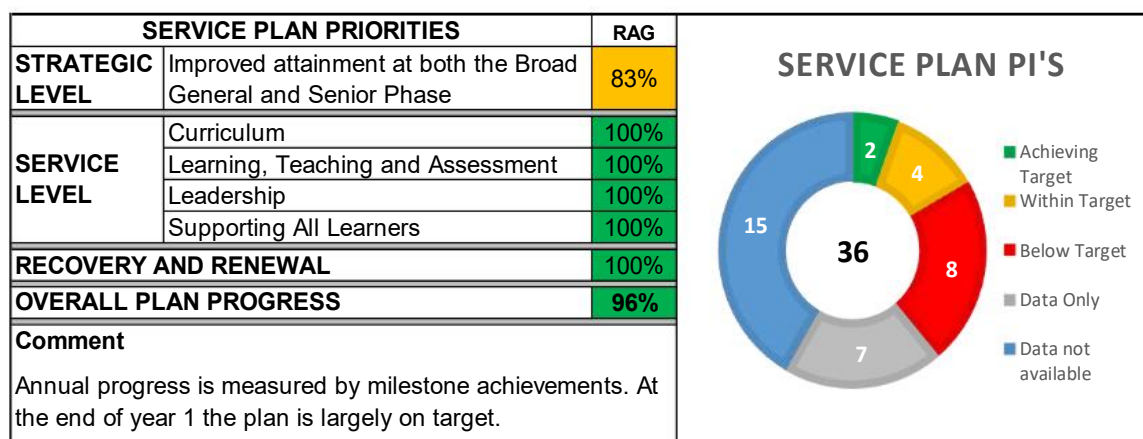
| SERVICE PLAN PRIORITIES | | RAG |
|---|---|---|
| STRATEGIC LEVEL | Improved attainment at both the Broad General and Senior Phase | 83% |
| SERVICE LEVEL | Curriculum | 100% |
| | Learning, Teaching and Assessment | 100% |
| | Leadership | 100% |
| | Supporting All Learners | 100% |
| RECOVERY AND RENEWAL | | 100% |
| OVERALL PLAN PROGRESS | | 96% |

Comment

Annual progress is measured by milestone achievements. At the end of year 1 the plan is largely on target.

SERVICE PLAN PI'S

2
4
8
7
15
36

Achieving Target
Within Target
Below Target
Data Only
Data not available